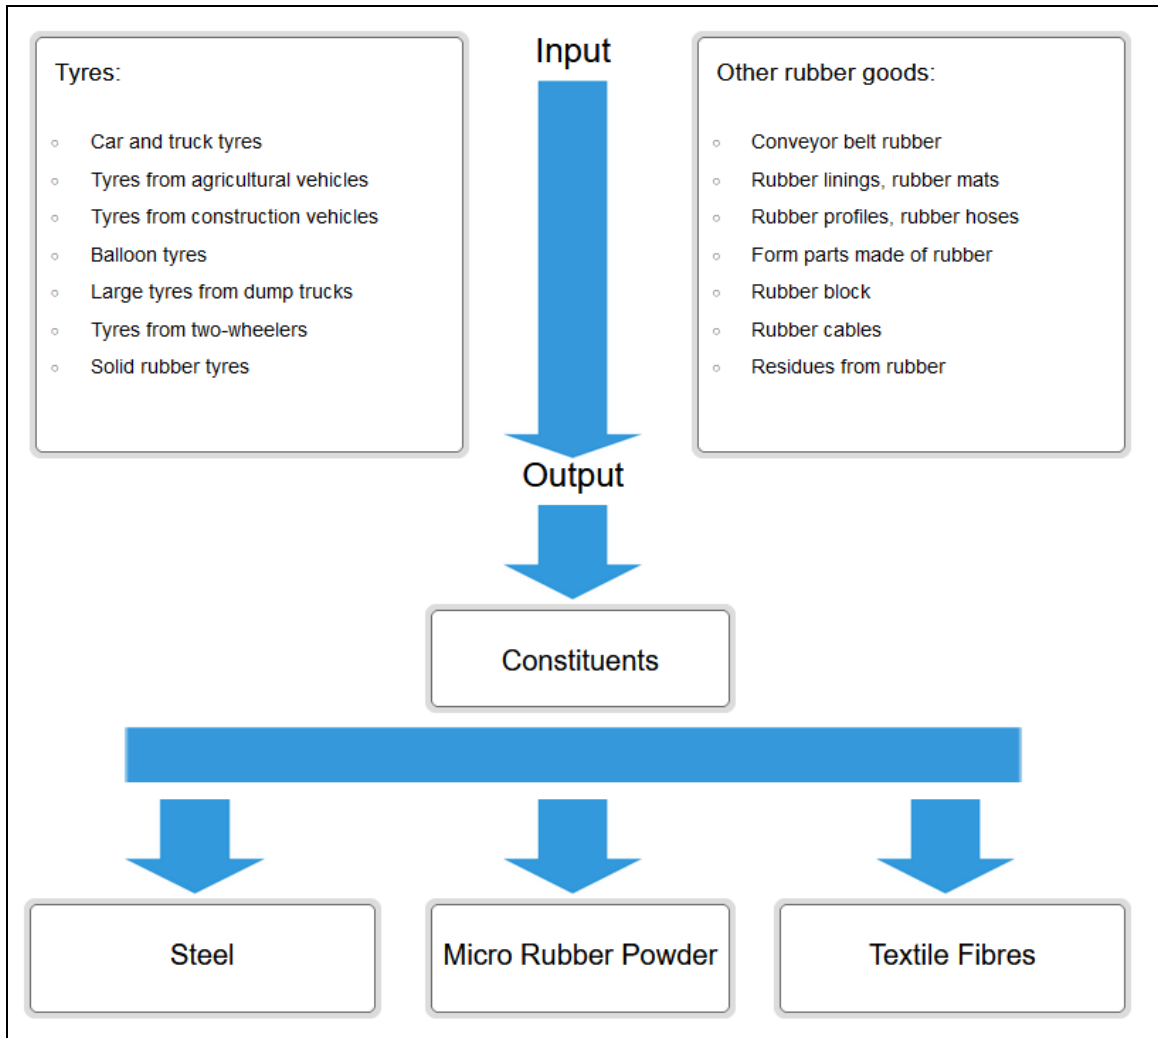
Tyres:

- Car and truck tyres
- Tyres from agricultural vehicles
- Tyres from construction vehicles
- Balloon tyres
- Large tyres from dump trucks
- Tyres from two-wheelers
- Solid rubber tyres

Input

Other rubber goods:

- Conveyor belt rubber
- Rubber linings, rubber mats
- Rubber profiles, rubber hoses
- Form parts made of rubber
- Rubber block
- Rubber cables
- Residues from rubber

Output

Constituents

Steel

Micro Rubber Powder

Textile Fibres